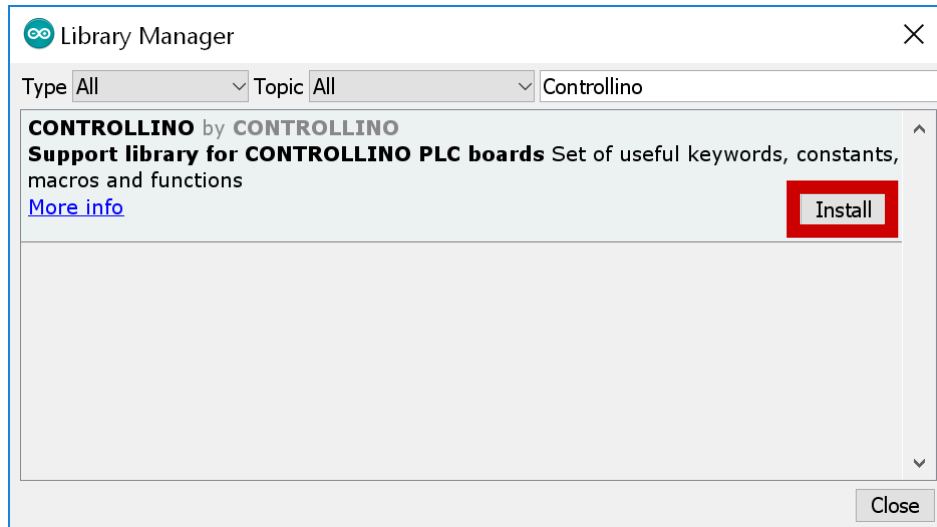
Library Manager

Type All Topic All Controllino

**CONTROLLINO** by **CONTROLLINO**
**Support library for CONTROLLINO PLC boards** Set of useful keywords, constants, macros and functions
More info

Install

Close